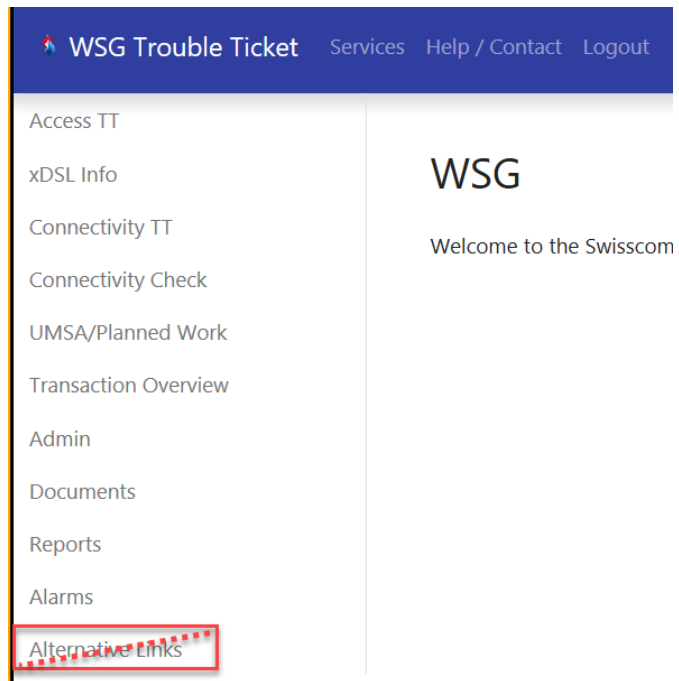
WSG Trouble Ticket Services Help / Contact Logout

Access TT
xDSL Info
Connectivity TT
Connectivity Check
UMSA/Planned Work
Transaction Overview
Admin
Documents
Reports
Alarms
Alternative Links

WSG

Welcome to the Swisscom